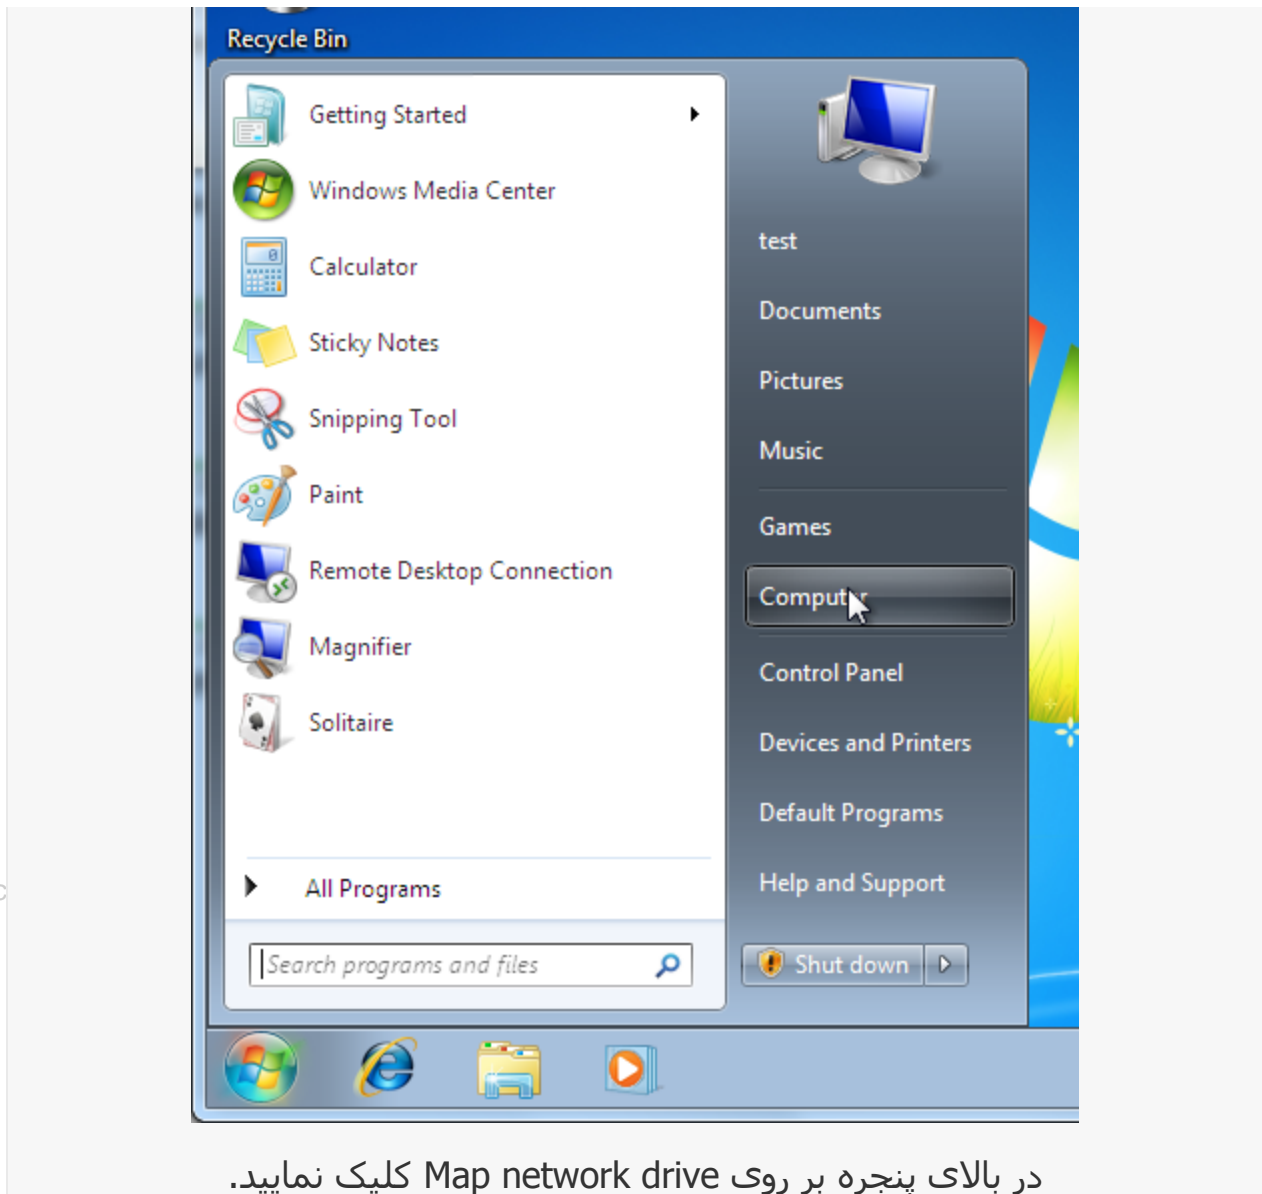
Recycle Bin

Getting Started
Windows Media Center
Calculator
Sticky Notes
Snipping Tool
Paint
Remote Desktop Connection
Magnifier
Solitaire

All Programs

Search programs and files

test
Documents
Pictures
Music
Games
Computer
Control Panel
Devices and Printers
Default Programs
Help and Support

Shut down

در بالای پنجره بر روی Map network drive کلیک نمایید.